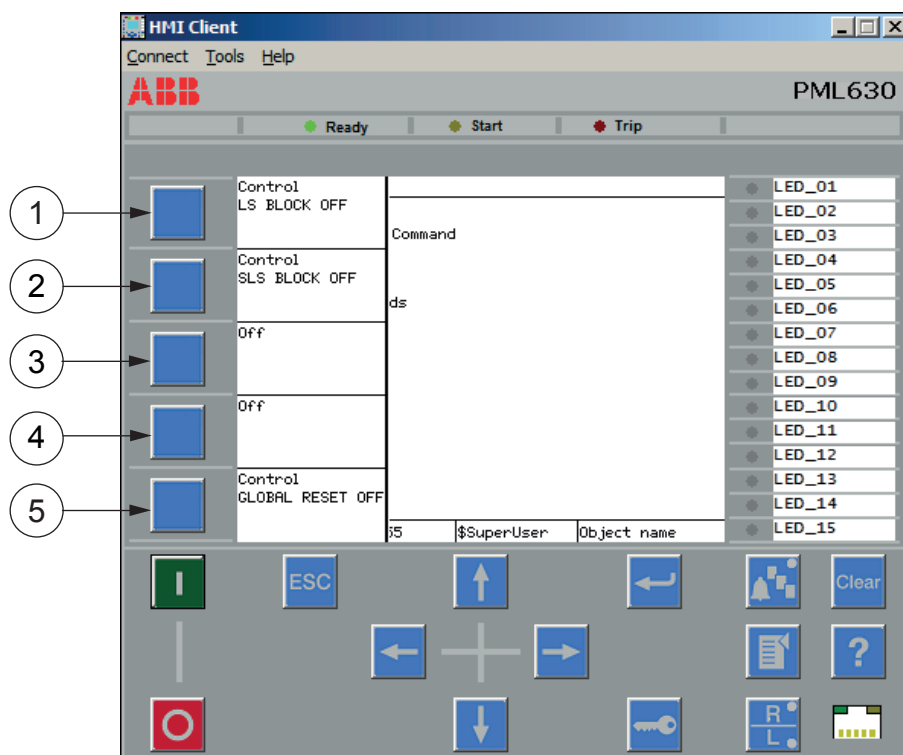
HMI Client

Connect Tools Help

ABB

PML630

Ready

Start

Trip

1

2

3

4

5

Control
LS BLOCK OFF

Control
SLS BLOCK OFF

Off

Off

Control
GLOBAL RESET OFF

Command

ds

55

$SuperUser

Object name

LED_01
LED_02
LED_03
LED_04
LED_05
LED_06
LED_07
LED_08
LED_09
LED_10
LED_11
LED_12
LED_13
LED_14
LED_15

I

ESC

Clear

?

O

R
L